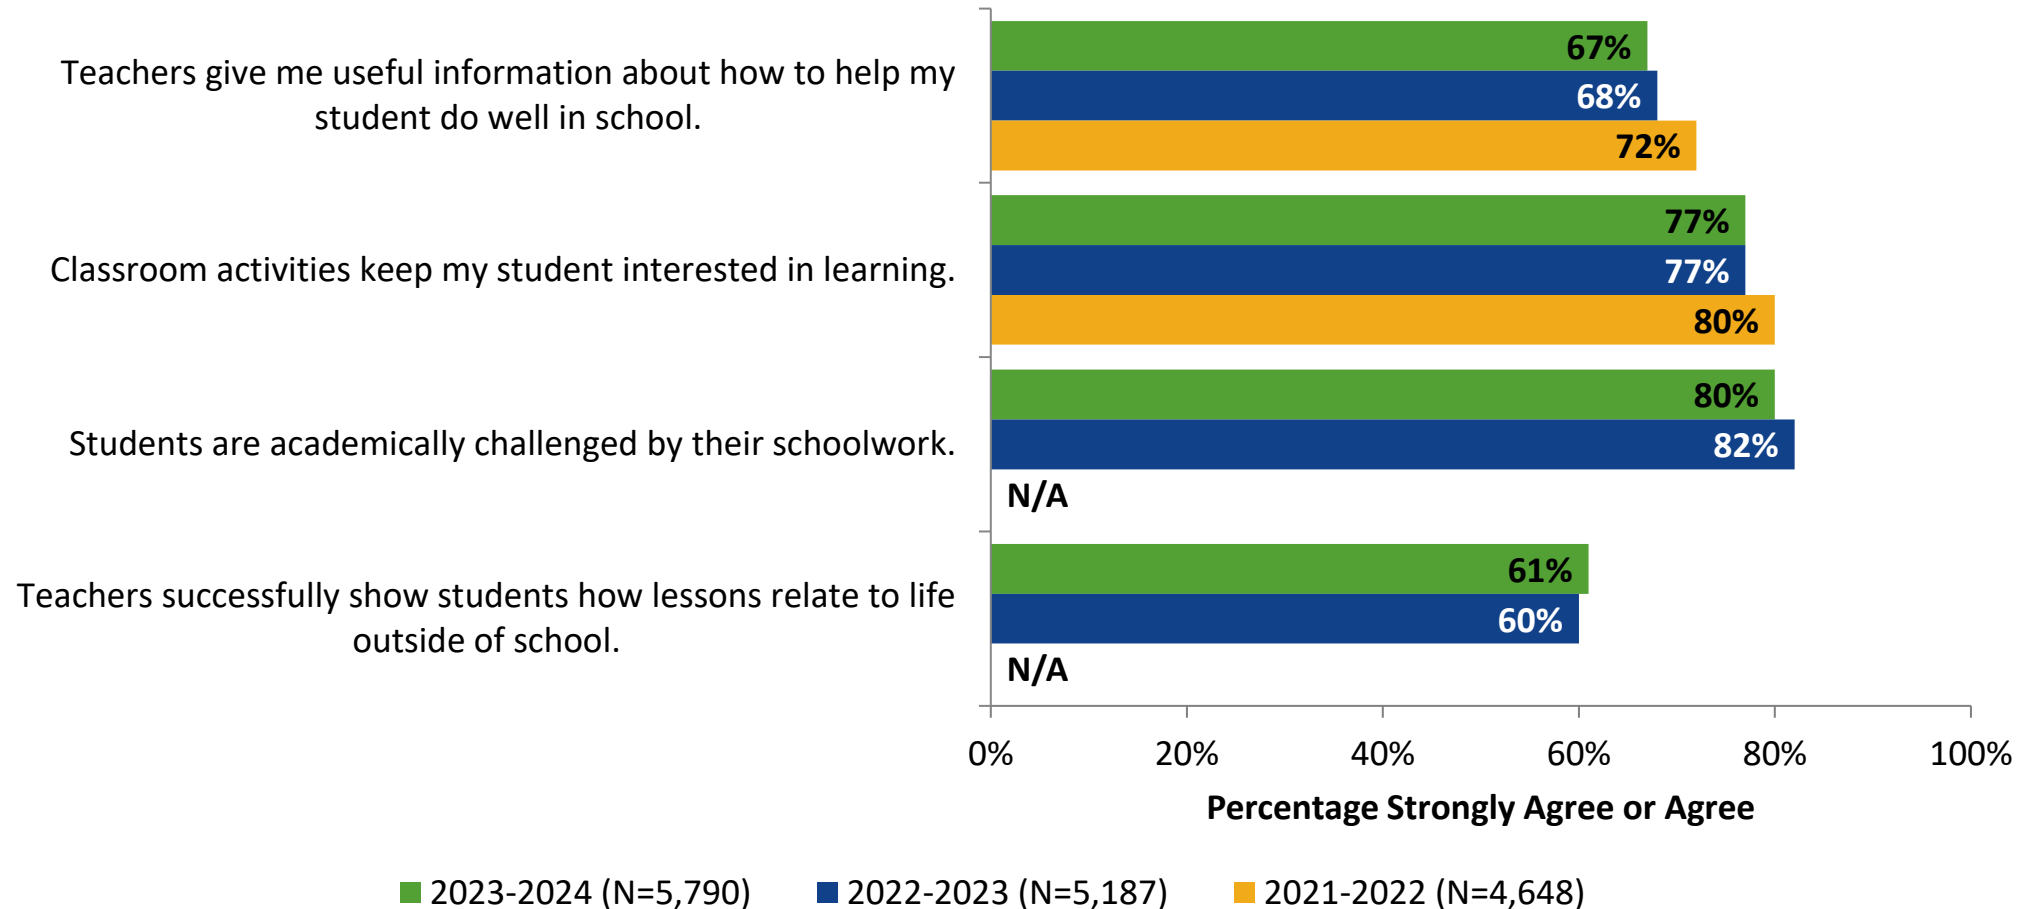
Teachers give me useful information about how to help my student do well in school.

67%
68%
72%

Classroom activities keep my student interested in learning.

77%
77%
80%

Students are academically challenged by their schoolwork.

80%
82%
N/A

Teachers successfully show students how lessons relate to life outside of school.

61%
60%
N/A

0% 20% 40% 60% 80% 100%

Percentage Strongly Agree or Agree

2023-2024 (N=5,790) 2022-2023 (N=5,187) 2021-2022 (N=4,648)